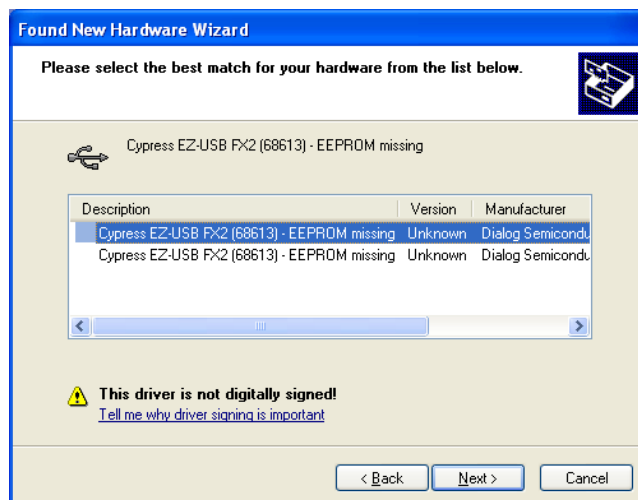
Found New Hardware Wizard

Please select the best match for your hardware from the list below.

Cypress EZ-USB FX2 (68613) - EEPROM missing

| Description | Version | Manufacturer |
|---|---|---|
| Cypress EZ-USB FX2 (68613) - EEPROM missing | Unknown | Dialog Semicondu |
| Cypress EZ-USB FX2 (68613) - EEPROM missing | Unknown | Dialog Semicondu |

This driver is not digitally signed!
Tell me why driver signing is important

< Back | Next > | Cancel